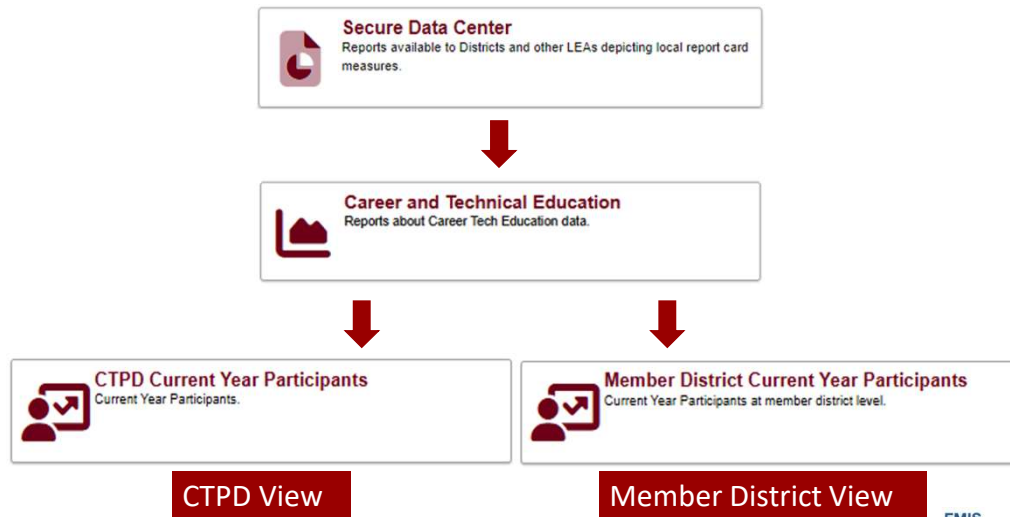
Secure Data Center
Reports available to Districts and other LEAs depicting local report card measures.

Career and Technical Education
Reports about Career Tech Education data.

CTPD Current Year Participants
Current Year Participants.

Member District Current Year Participants
Current Year Participants at member district level.

CTPD View

Member District View

EMIS